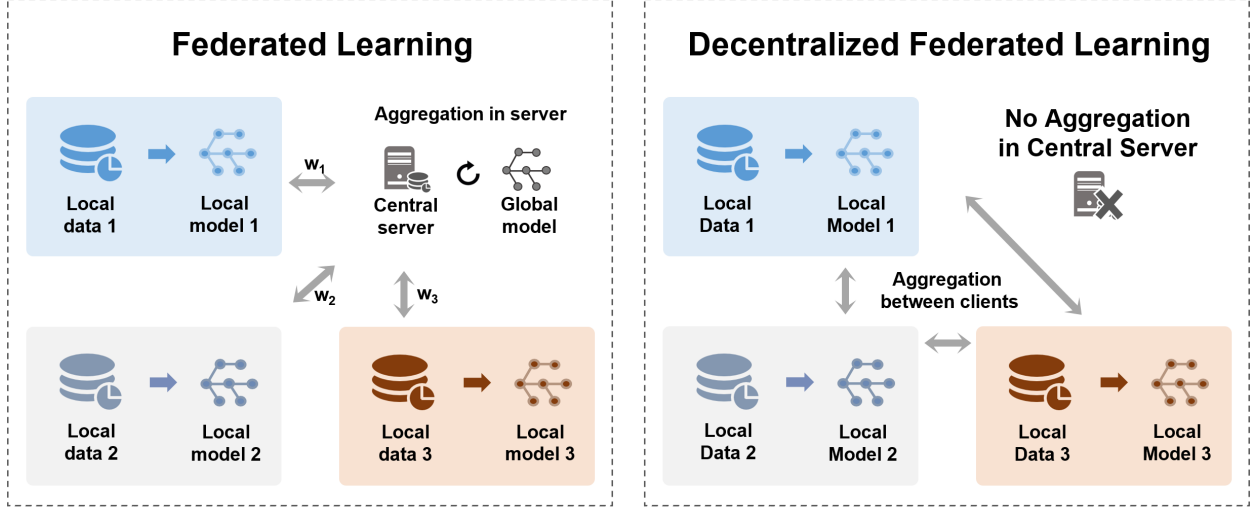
Federated Learning

Local data 1

Local model 1

$w_1$

Aggregation in server

Central server

Global model

$w_2$

$w_3$

Local data 2

Local model 2

Local data 3

Local model 3

Decentralized Federated Learning

Local Data 1

Local Model 1

No Aggregation in Central Server

Aggregation between clients

Local Data 2

Local Model 2

Local Data 3

Local Model 3